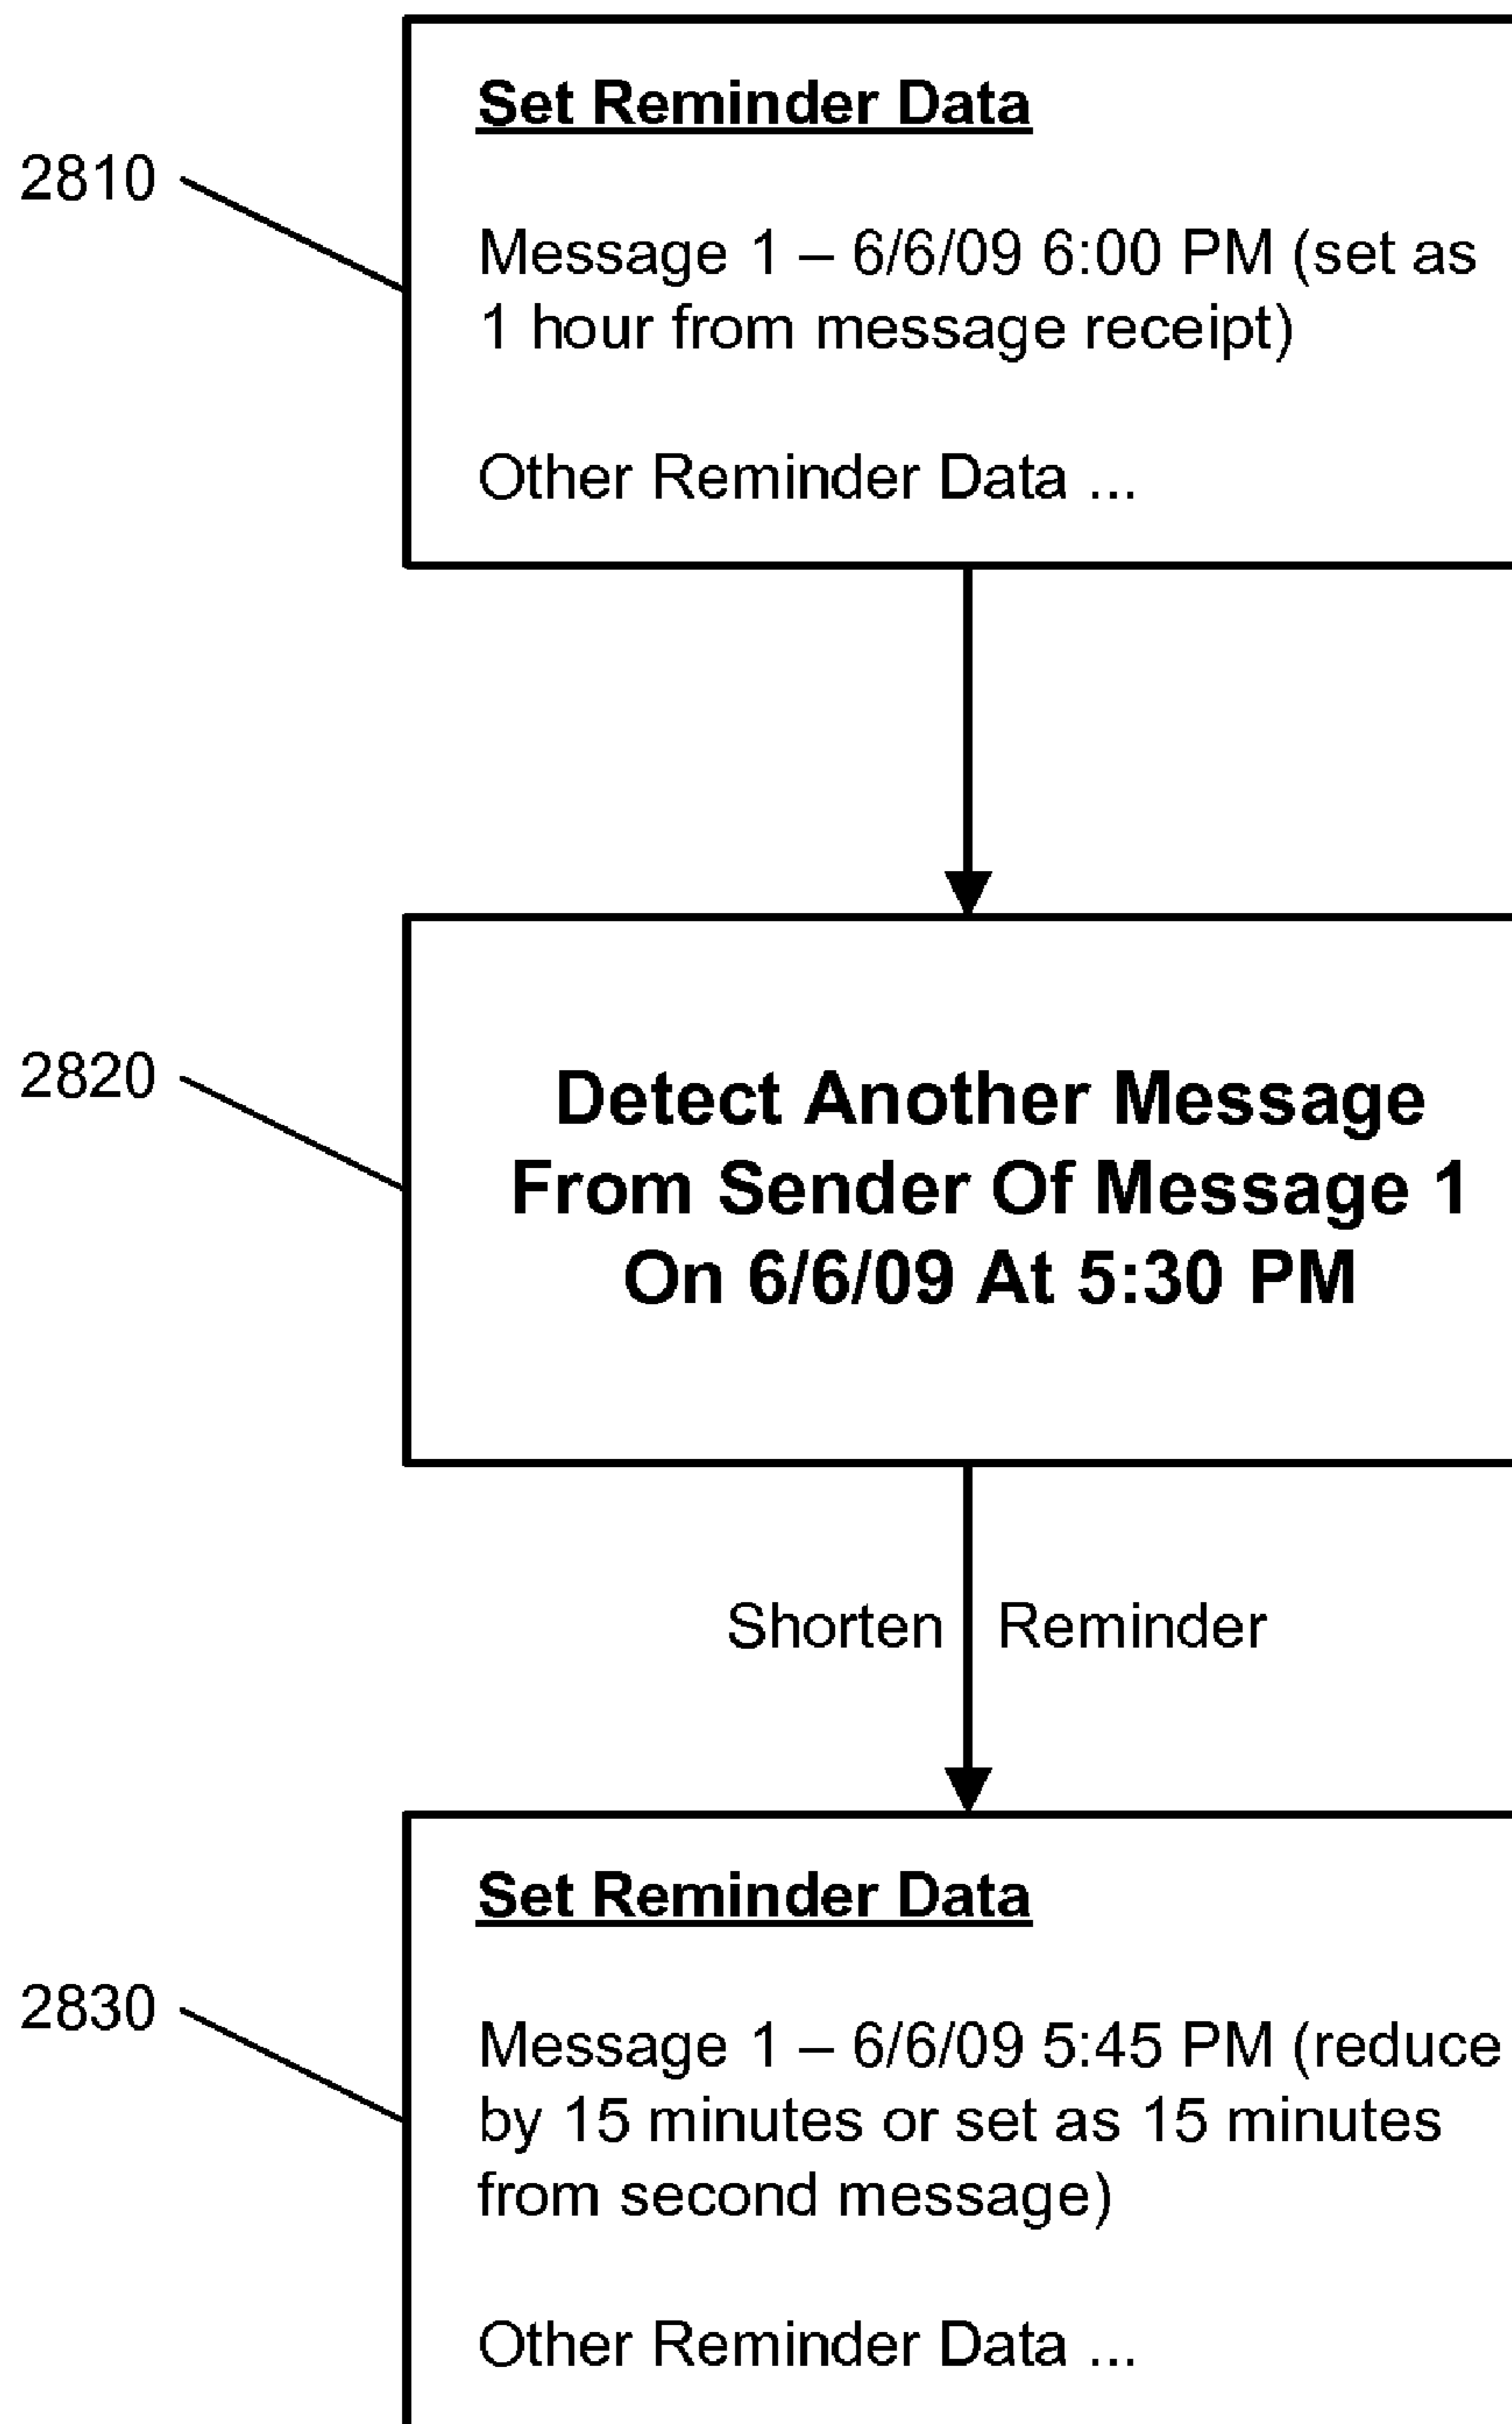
2810

Set Reminder Data

Message 1 – 6/6/09 6:00 PM (set as 1 hour from message receipt)

Other Reminder Data ...

2820

Detect Another Message From Sender Of Message 1 On 6/6/09 At 5:30 PM

Shorten Reminder

2830

Set Reminder Data

Message 1 – 6/6/09 5:45 PM (reduce by 15 minutes or set as 15 minutes from second message)

Other Reminder Data ...